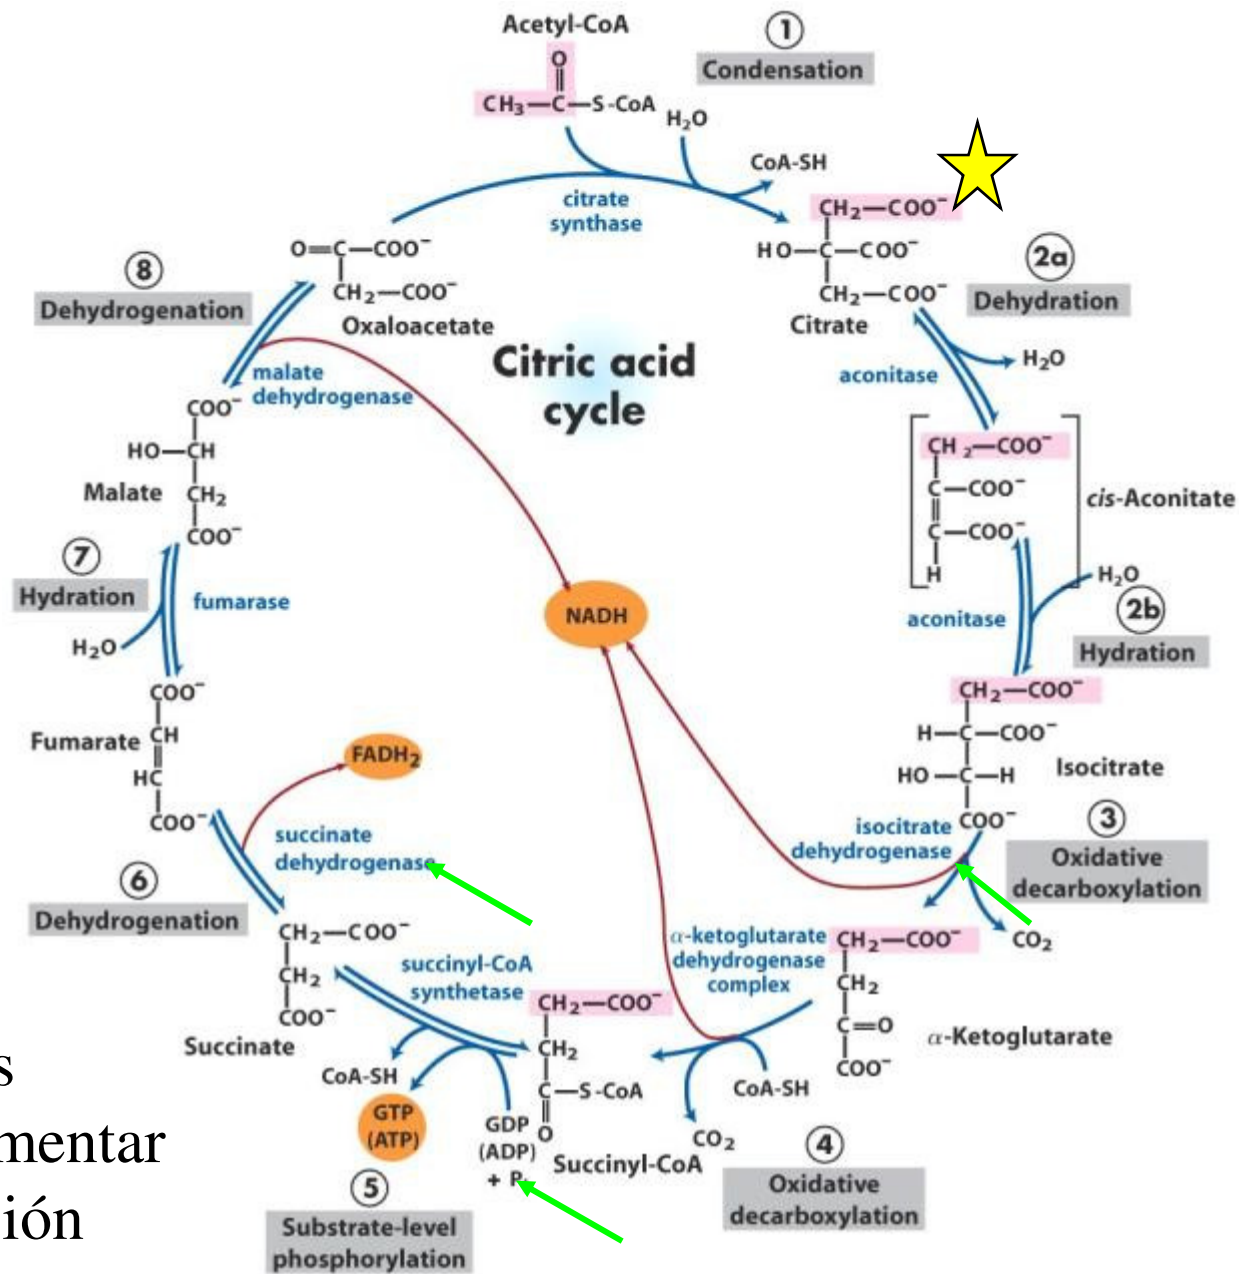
Acetyl-CoA

①
Condensation

$CH_3-\overset{O}{\overset{\|}{C}}-S\text{-CoA}$

$H_2O$

CoA-SH

citrate synthase

$CH_2-COO^-$
$HO-C-COO^-$
$CH_2-COO^-$
Citrate

2a
Dehydration

⑧
Dehydrogenation

$O=C-COO^-$
$CH_2-COO^-$
Oxaloacetate

Citric acid cycle

aconitase

$H_2O$

malate dehydrogenase

$COO^-$
$HO-CH$
Malate $CH_2$
$COO^-$

$CH_2-COO^-$
$C-COO^-$
$C-COO^-$
$H$
cis-Aconitate

⑦
Hydration

fumarase

NADH

$H_2O$

aconitase

2b
Hydration

$H_2O$

$COO^-$
Fumarate $CH$
$HC$
$COO^-$

$FADH_2$

succinate dehydrogenase

$CH_2-COO^-$
$H-C-COO^-$
$HO-C-H$
$COO^-$
Isocitrate

isocitrate dehydrogenase

③
Oxidative decarboxylation

⑥
Dehydrogenation

$CH_2-COO^-$
$CH_2$
$COO^-$
Succinate

succinyl-CoA synthetase

α-ketoglutarate dehydrogenase complex

$CH_2-COO^-$
$CH_2$
$C=O$
$COO^-$
α-Ketoglutarate

$CO_2$

$CH_2-COO^-$
$CH_2$
$C-S\text{-CoA}$
$O$
Succinyl-CoA

CoA-SH

CoA-SH

GTP (ATP)

GDP (ADP) + $P_i$

$CO_2$

④
Oxidative decarboxylation

⑤
Substrate-level phosphorylation

s
mentar
ión